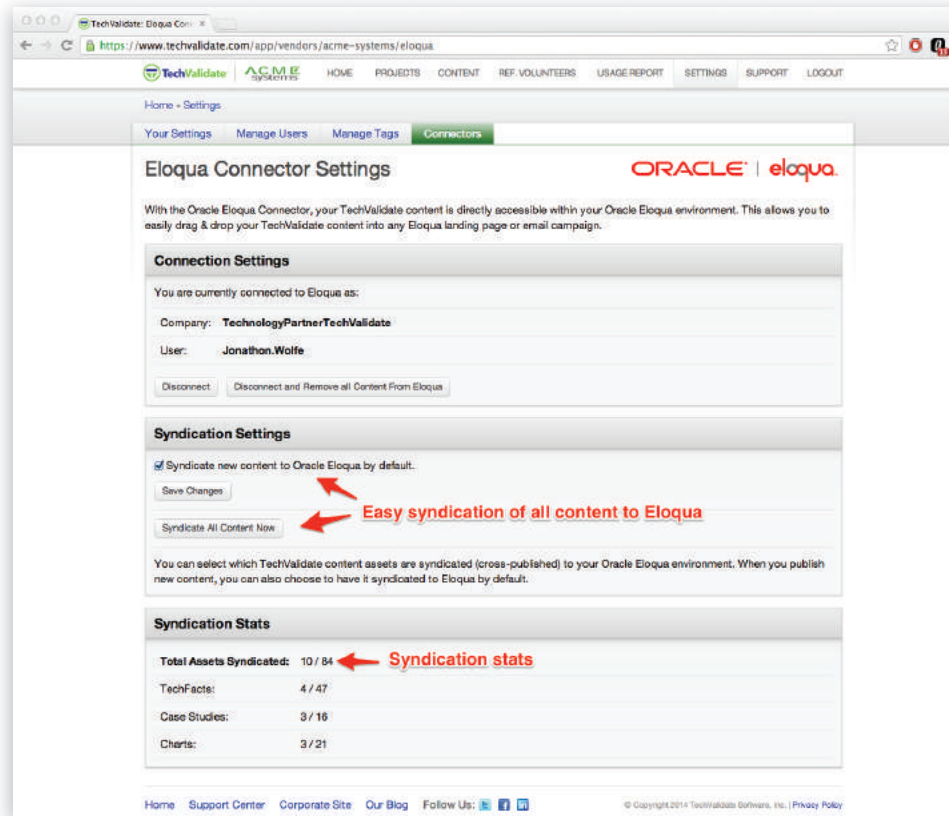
TechValidate: Eloqua Con ×

https://www.techvalidate.com/app/vendors/acme-systems/eloqua

TechValidate | ACME systems HOME PROJECTS CONTENT REF. VOLUNTEERS USAGE REPORT SETTINGS SUPPORT LOGOUT

Home » Settings

Your Settings Manage Users Manage Tags Connectors

Eloqua Connector Settings

ORACLE | eloqua.

With the Oracle Eloqua Connector, your TechValidate content is directly accessible within your Oracle Eloqua environment. This allows you to easily drag & drop your TechValidate content into any Eloqua landing page or email campaign.

Connection Settings

You are currently connected to Eloqua as:

Company: TechnologyPartnerTechValidate

User: Jonathon.Wolfe

Disconnect Disconnect and Remove all Content From Eloqua

Syndication Settings

Syndicate new content to Oracle Eloqua by default.

Save Changes

Syndicate All Content Now

Easy syndication of all content to Eloqua

You can select which TechValidate content assets are syndicated (cross-published) to your Oracle Eloqua environment. When you publish new content, you can also choose to have it syndicated to Eloqua by default.

Syndication Stats

Total Assets Syndicated: 10 / 84

Syndication stats

TechFacts: 4 / 47

Case Studies: 3 / 16

Charts: 3 / 21

Home Support Center Corporate Site Our Blog Follow Us:

© Copyright 2014 TechValidate Software, Inc. | Privacy Policy